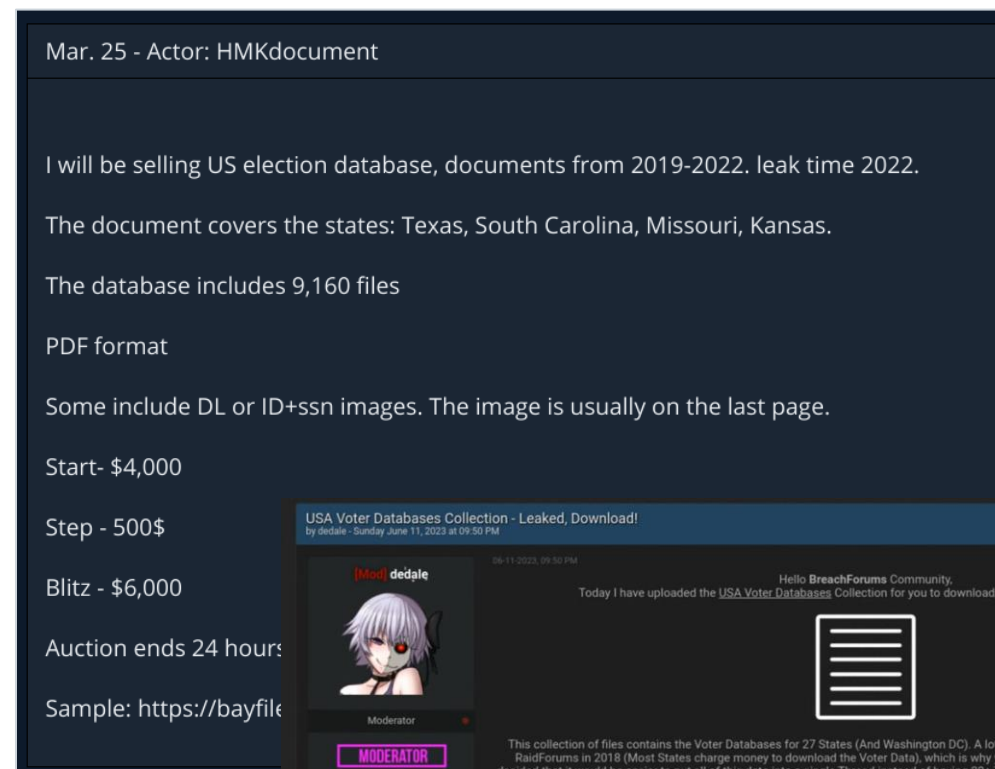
Mar. 25 - Actor: HMKdocument

I will be selling US election database, documents from 2019-2022. leak time 2022.

The document covers the states: Texas, South Carolina, Missouri, Kansas.

The database includes 9,160 files

PDF format

Some include DL or ID+ssn images. The image is usually on the last page.

Start- $4,000

Step - 500$

Blitz - $6,000

Auction ends 24 hours

Sample: https://bayfile

USA Voter Databases Collection - Leaked, Download!
by dedale - Sunday June 11, 2023 at 09:50 PM

[Mod] dedale

Moderator

MODERATOR

06-11-2023, 09:50 PM

Hello BreachForums Community,
Today I have uploaded the USA Voter Databases Collection for you to download

This collection of files contains the Voter Databases for 27 States (And Washington DC). A lo
RaidForums in 2018 (Most States charge money to download the Voter Data), which is why
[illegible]